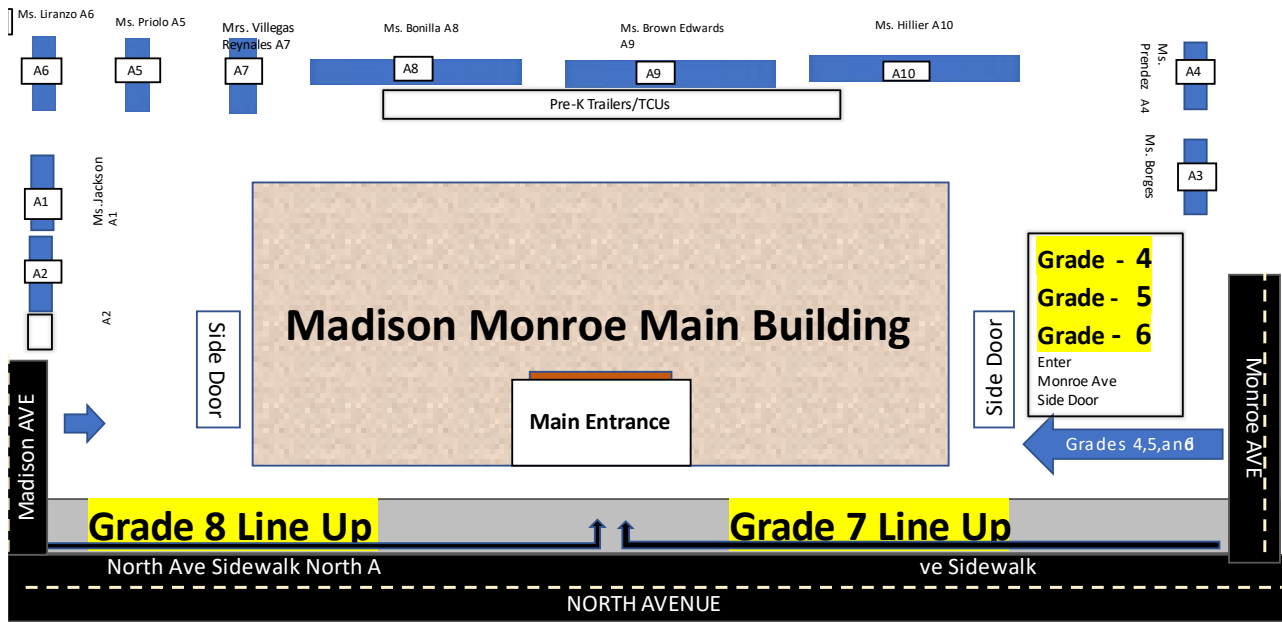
Ms. Liranzo A6
Ms. Priolo A5
Mrs. Villegas Reynales A7
Ms. Bonilla A8
Ms. Brown Edwards A9
Ms. Hillier A10
A6
A5
A7
A8
A9
A10
Pre-K Trailers/TCUs
Ms. Prendez A4
A4
Ms. Borges
A3
Ms.Jackson A1
A1
A2
A2
Madison Monroe Main Building
Side Door
Side Door
Main Entrance
Grade - 4
Grade - 5
Grade - 6
Enter Monroe Ave Side Door
Grades 4,5,and 6
Madison AVE
Monroe AVE
Grade 8 Line Up
Grade 7 Line Up
North Ave Sidewalk North A
ve Sidewalk
NORTH AVENUE